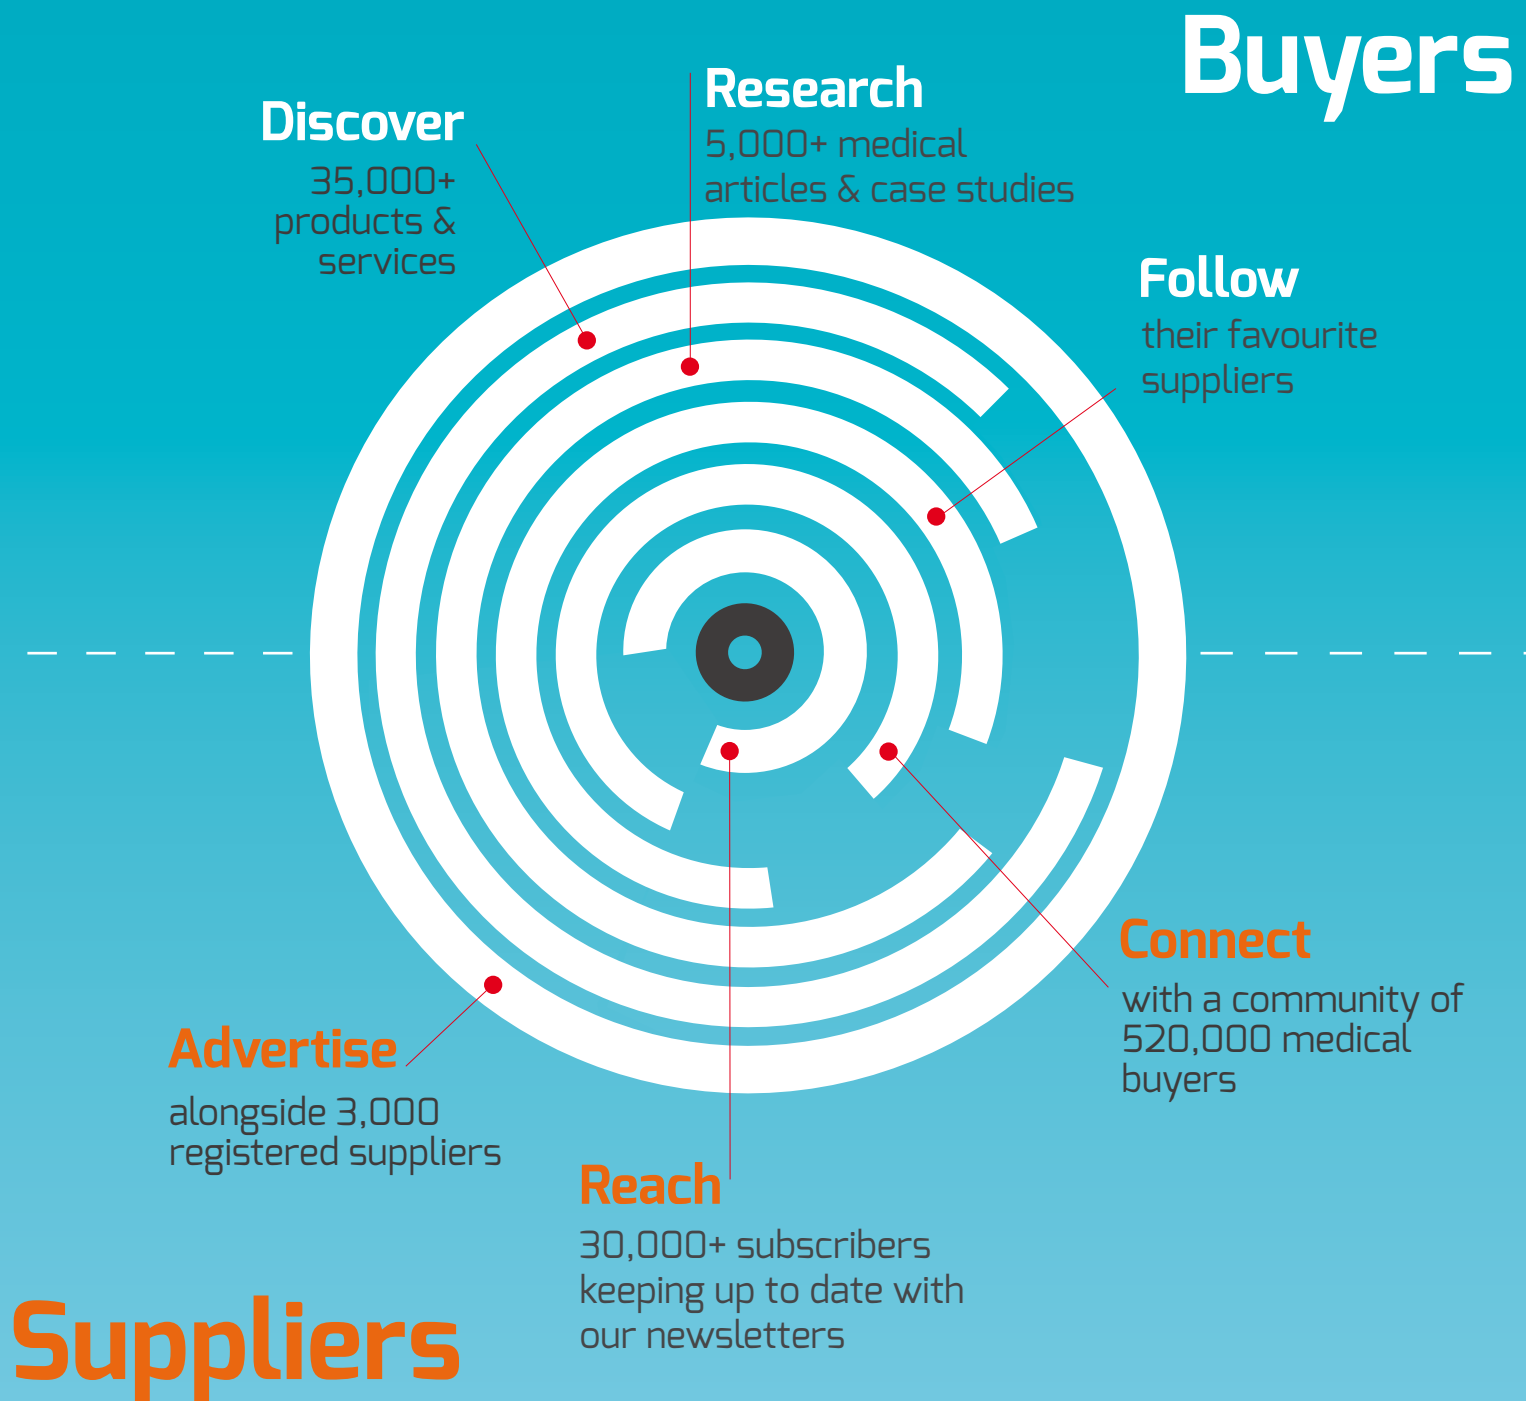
Buyers

Discover
35,000+ products & services

Research
5,000+ medical articles & case studies

Follow
their favourite suppliers

Connect
with a community of 520,000 medical buyers

Advertise
alongside 3,000 registered suppliers

Reach
30,000+ subscribers keeping up to date with our newsletters

Suppliers